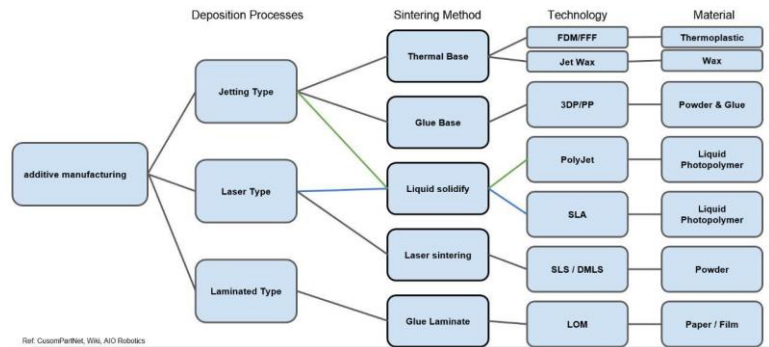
Deposition Processes
Sintering Method
Technology
Material

additive manufacturing

Jetting Type
Laser Type
Laminated Type

Thermal Base
Glue Base
Liquid solidify
Laser sintering
Glue Laminate

FDM/FFF
Jet Wax
3DP/PP
PolyJet
SLA
SLS / DMLS
LOM

Thermoplastic
Wax
Powder & Glue
Liquid Photopolymer
Liquid Photopolymer
Powder
Paper / Film

Ref. CusomPartNet, Wiki, AIO Robotics